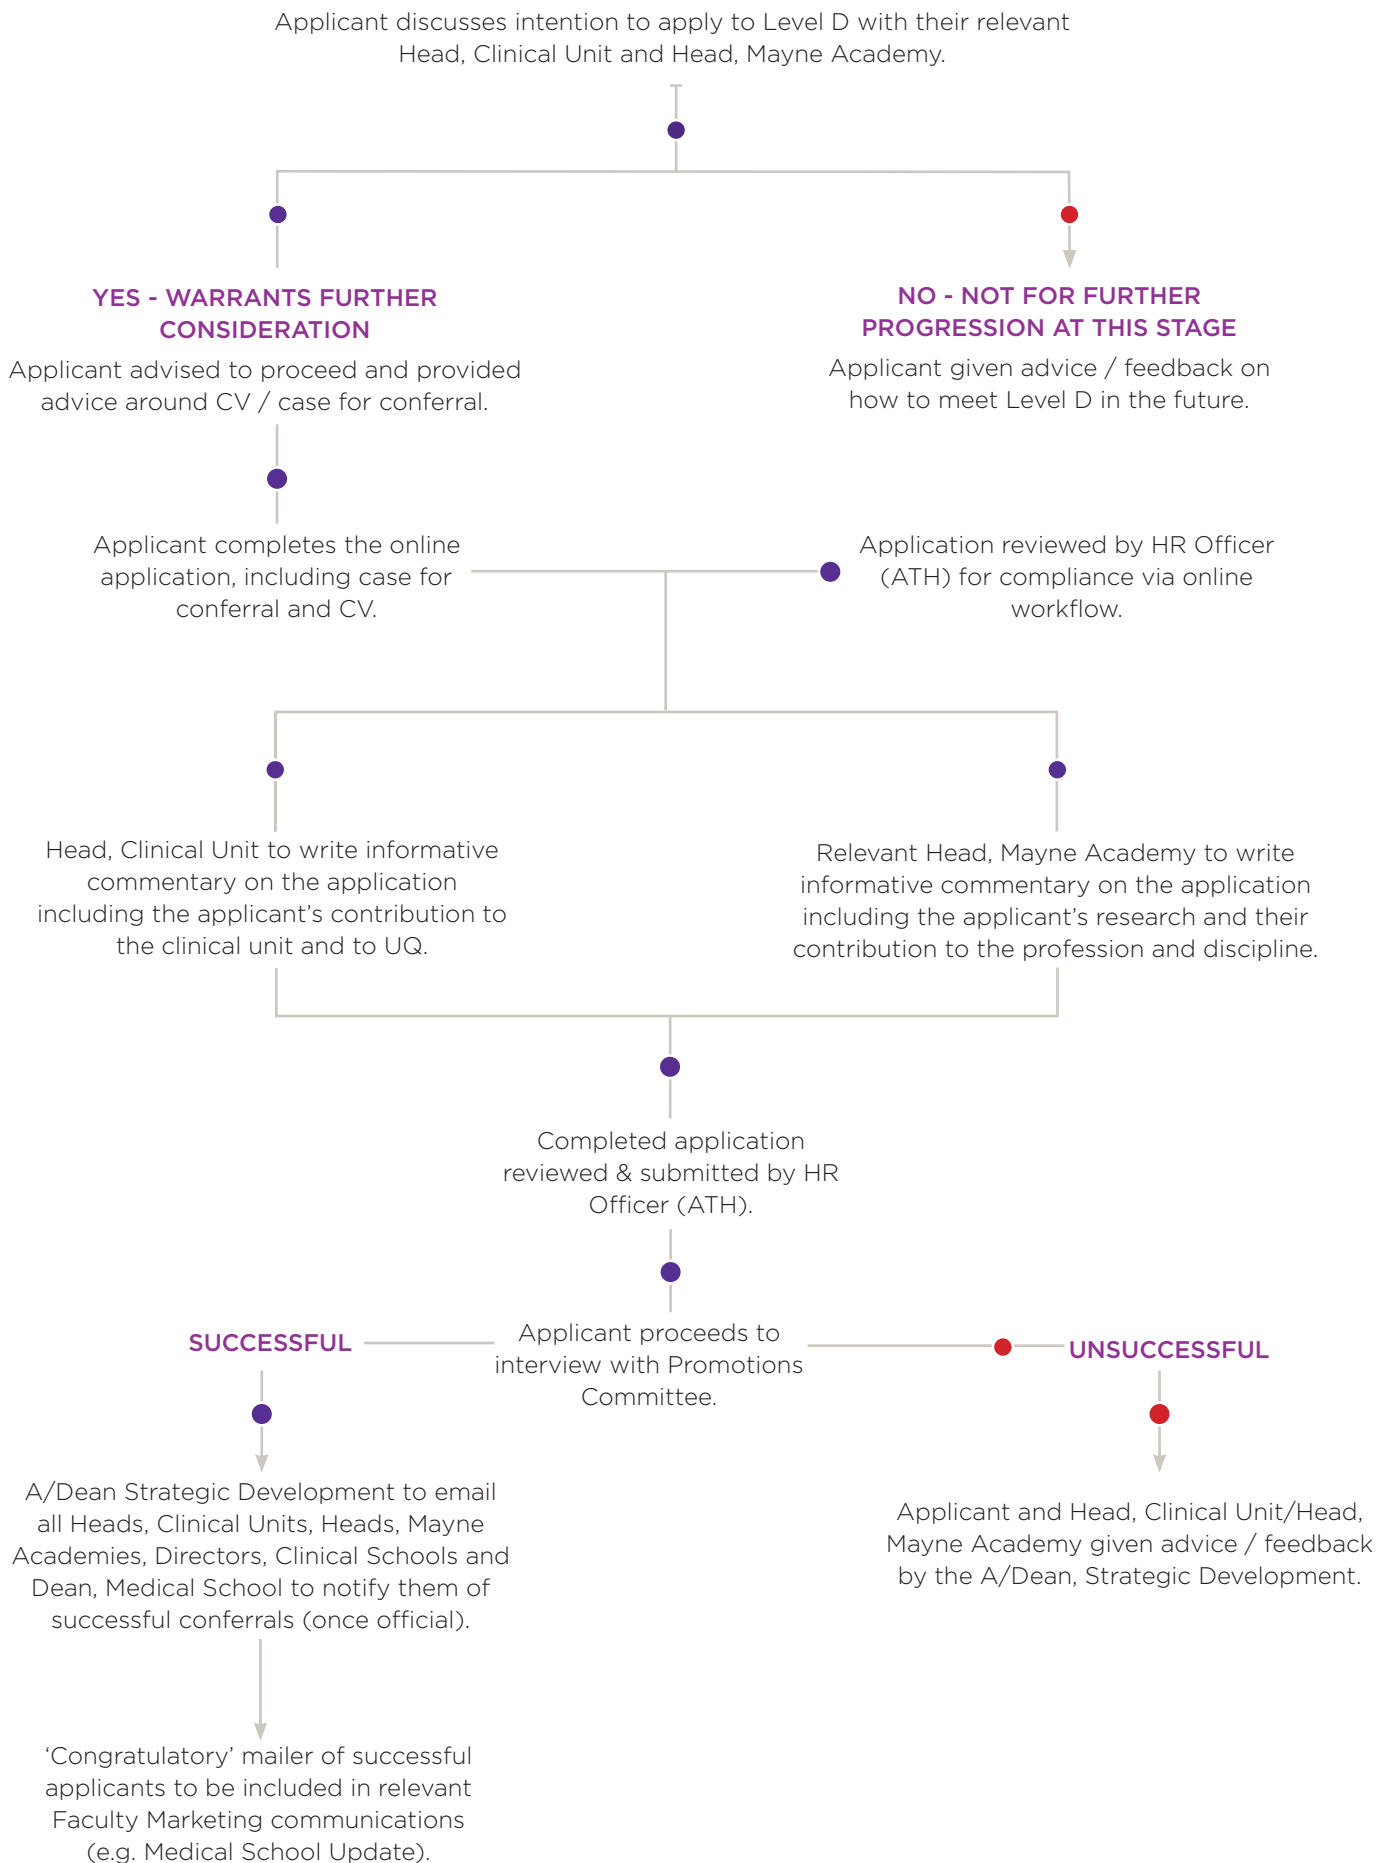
Applicant discusses intention to apply to Level D with their relevant Head, Clinical Unit and Head, Mayne Academy.

YES - WARRANTS FURTHER CONSIDERATION

Applicant advised to proceed and provided advice around CV / case for conferral.

NO - NOT FOR FURTHER PROGRESSION AT THIS STAGE

Applicant given advice / feedback on how to meet Level D in the future.

Applicant completes the online application, including case for conferral and CV.

Application reviewed by HR Officer (ATH) for compliance via online workflow.

Head, Clinical Unit to write informative commentary on the application including the applicant's contribution to the clinical unit and to UQ.

Relevant Head, Mayne Academy to write informative commentary on the application including the applicant's research and their contribution to the profession and discipline.

Completed application reviewed & submitted by HR Officer (ATH).

SUCCESSFUL

Applicant proceeds to interview with Promotions Committee.

UNSUCCESSFUL

A/Dean Strategic Development to email all Heads, Clinical Units, Heads, Mayne Academies, Directors, Clinical Schools and Dean, Medical School to notify them of successful conferrals (once official).

Applicant and Head, Clinical Unit/Head, Mayne Academy given advice / feedback by the A/Dean, Strategic Development.

'Congratulatory' mailer of successful applicants to be included in relevant Faculty Marketing communications (e.g. Medical School Update).